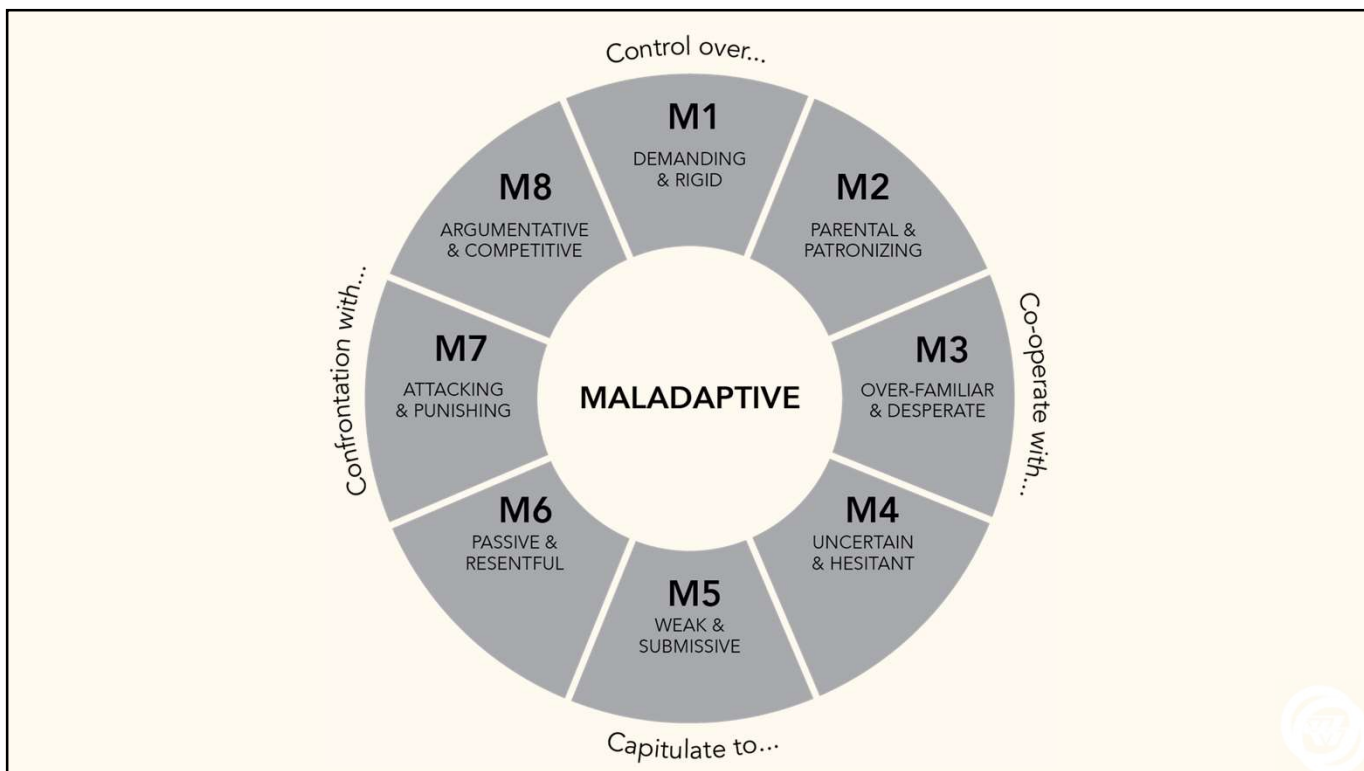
Control over...

M1
DEMANDING & RIGID

M2
PARENTAL & PATRONIZING

Co-operate with...

M3
OVER-FAMILIAR & DESPERATE

M4
UNCERTAIN & HESITANT

M5
WEAK & SUBMISSIVE

Capitulate to...

M6
PASSIVE & RESENTFUL

M7
ATTACKING & PUNISHING

Confrontation with...

M8
ARGUMENTATIVE & COMPETITIVE

MALADAPTIVE